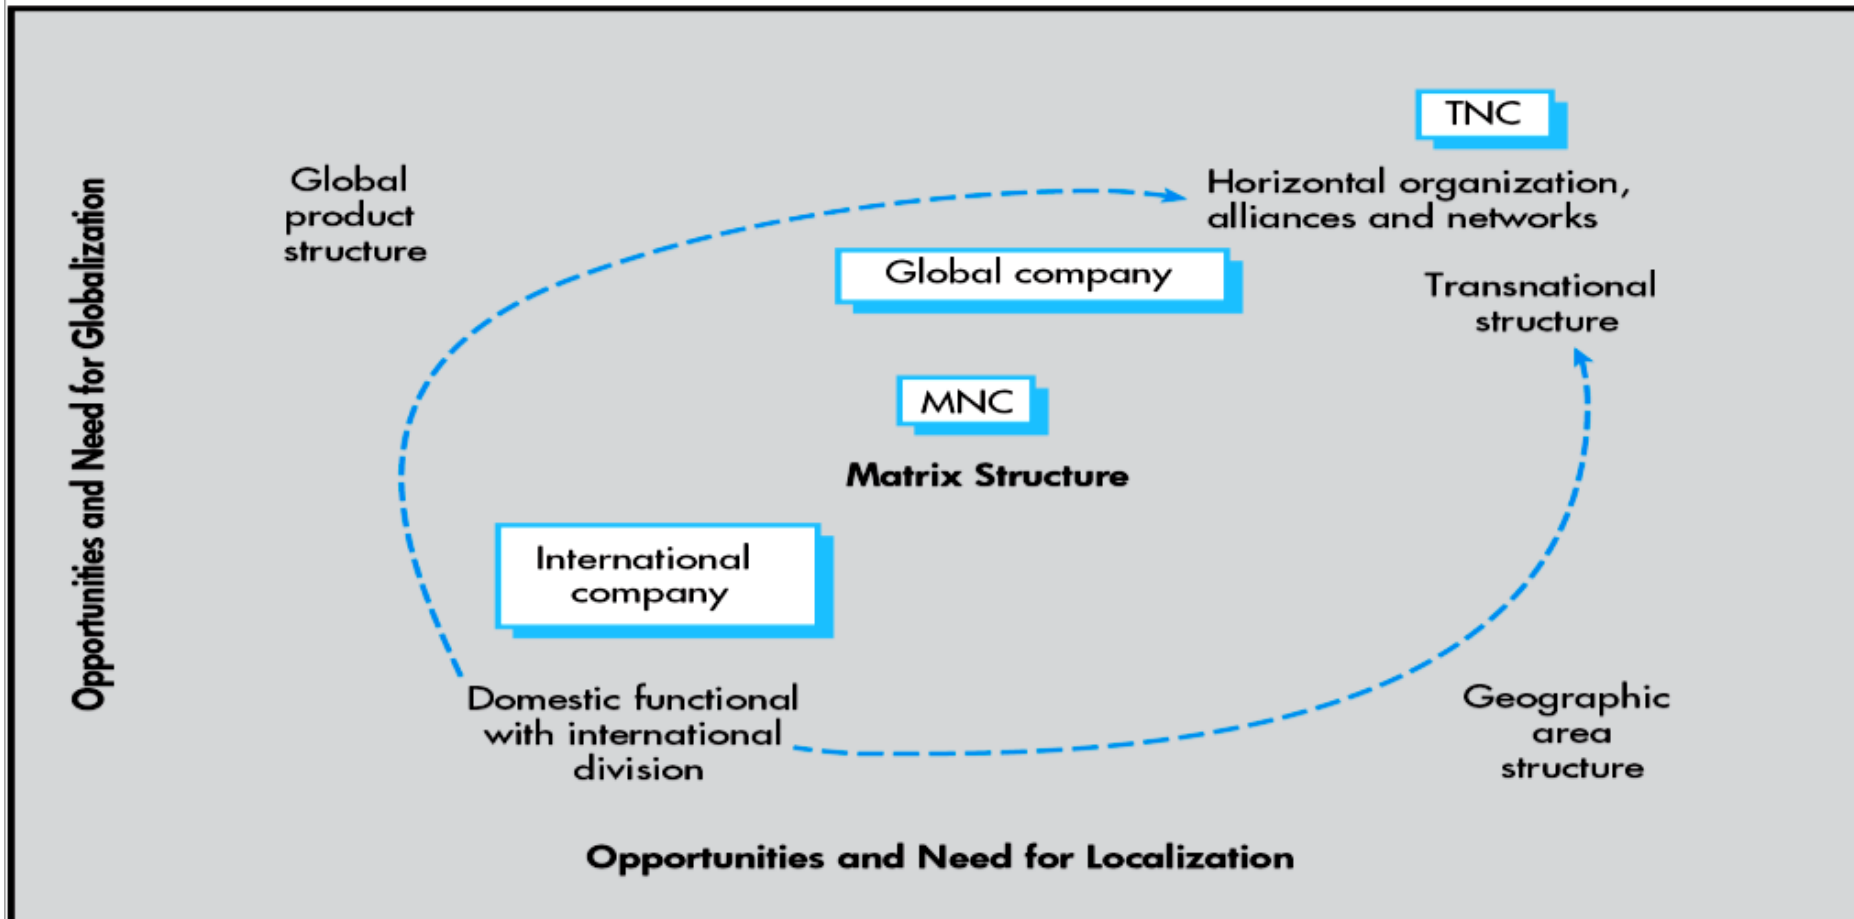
Opportunities and Need for Globalization

TNC

Global product structure

Horizontal organization, alliances and networks

Global company

Transnational structure

MNC

Matrix Structure

International company

Domestic functional with international division

Geographic area structure

Opportunities and Need for Localization